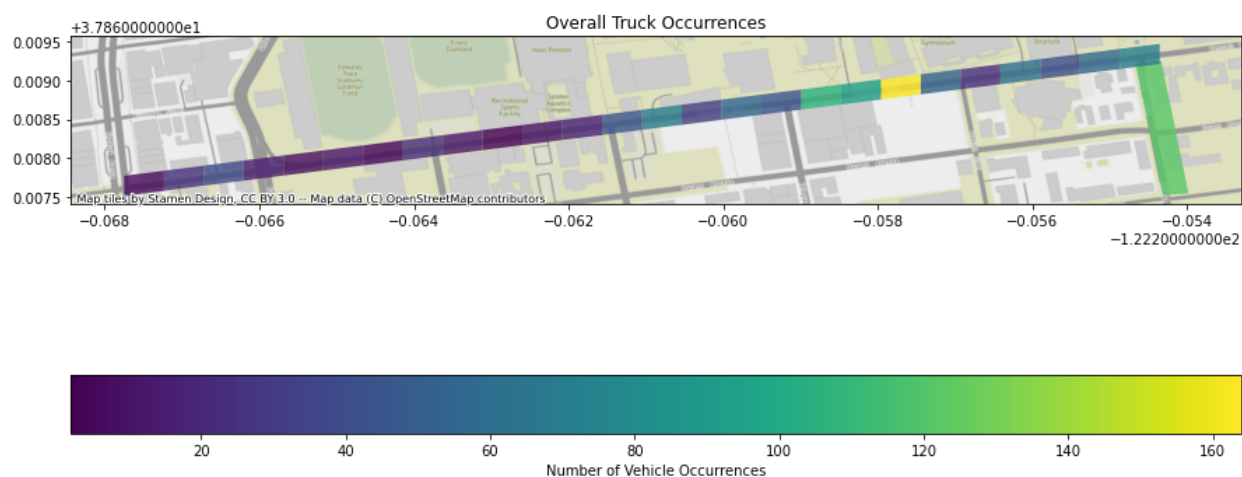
Overall Truck Occurrences

+3.7860000000e1

0.0095
0.0090
0.0085
0.0080
0.0075

Edwards Track Stadium Goldman Field

Evans Diamond

Haas Pavilion

Recreational Sports Facility

Spieker Aquatics Complex

Gymnasium

Structure

Map tiles by Stamen Design, CC BY 3.0 -- Map data (C) OpenStreetMap contributors

−0.068
−0.066
−0.064
−0.062
−0.060
−0.058
−0.056
−0.054
−1.2220000000e2

20
40
60
80
100
120
140
160
Number of Vehicle Occurrences